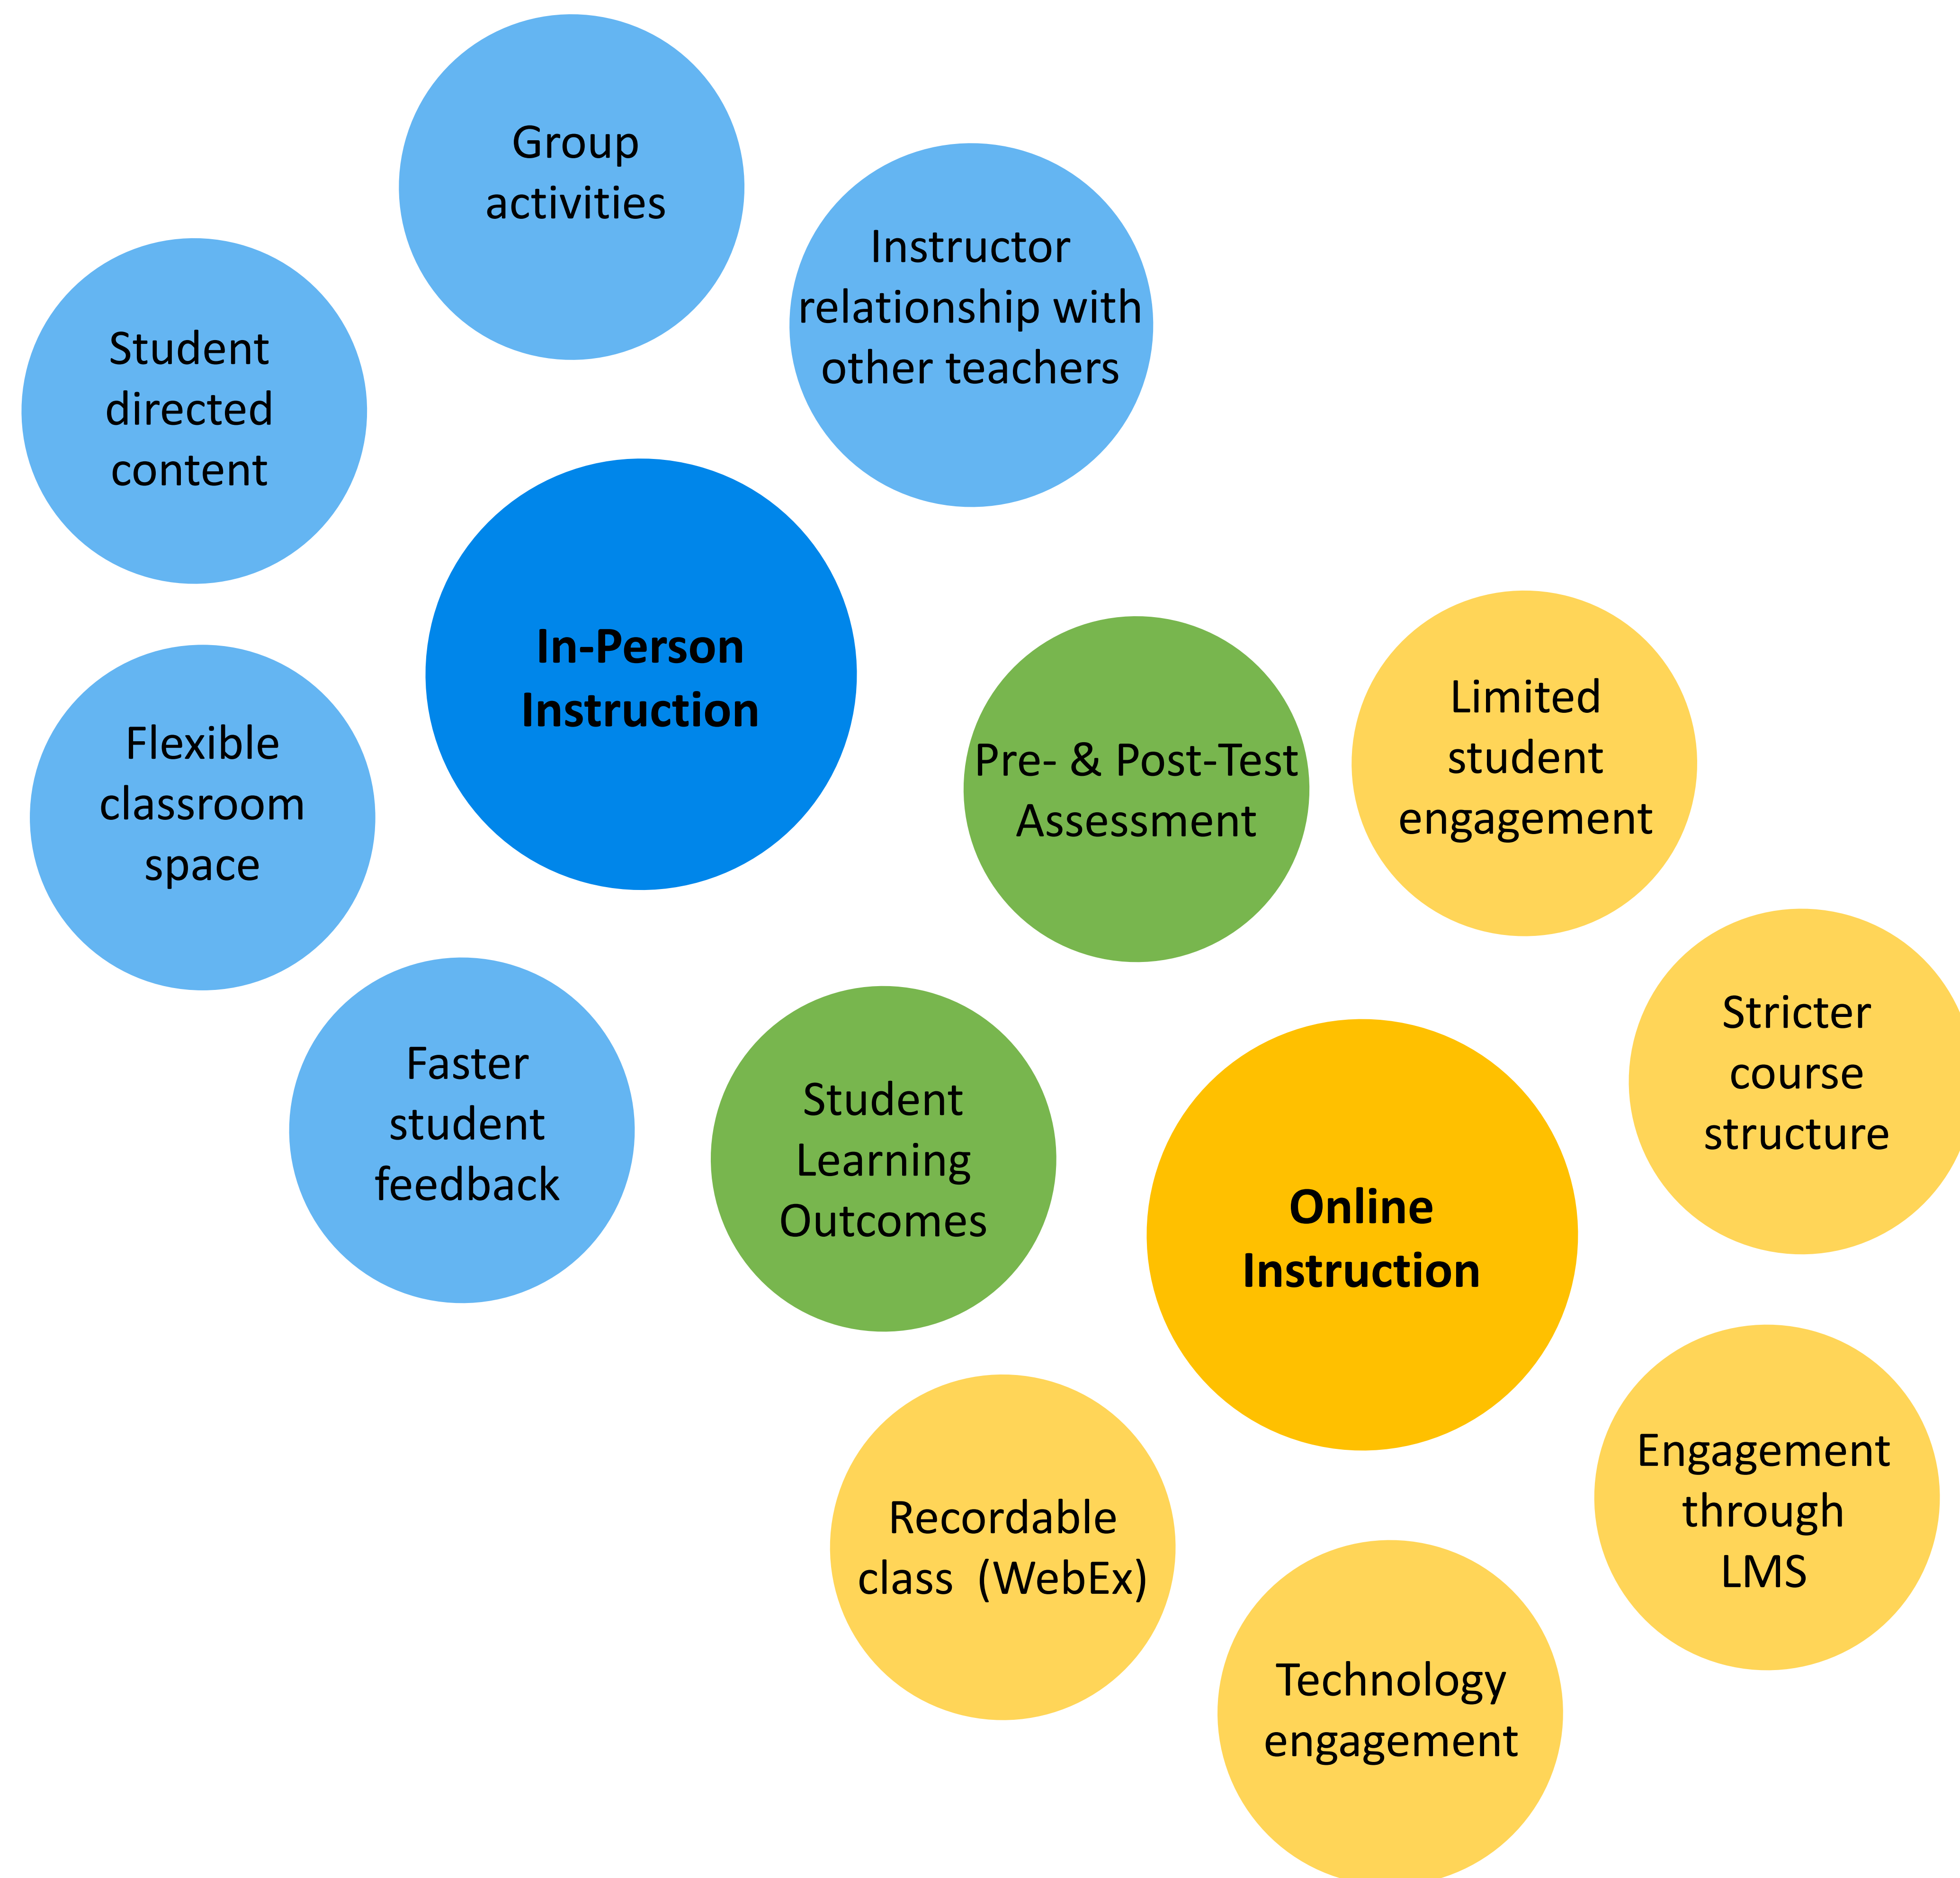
Group activities

Instructor relationship with other teachers

Student directed content

In-Person Instruction

Flexible classroom space

Pre- & Post-Test Assessment

Limited student engagement

Faster student feedback

Student Learning Outcomes

Stricter course structure

Online Instruction

Engagement through LMS

Recordable class (WebEx)

Technology engagement